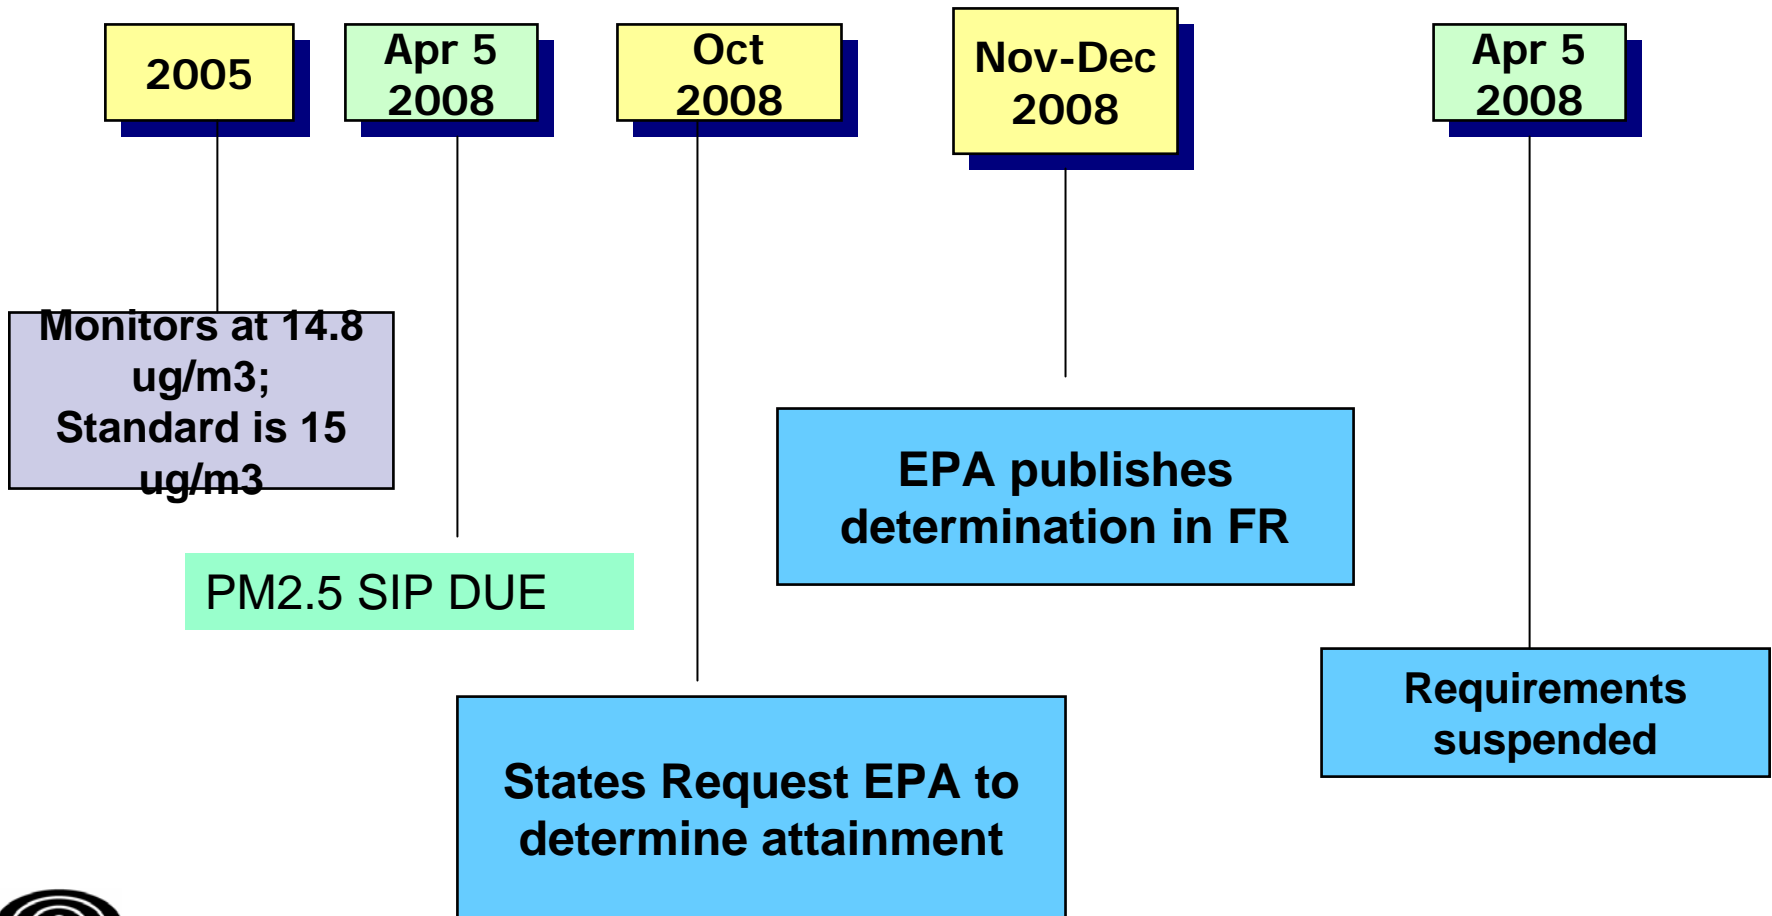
2005

Apr 5 2008

Oct 2008

Nov-Dec 2008

Apr 5 2008

Monitors at 14.8 ug/m3; Standard is 15 ug/m3

EPA publishes determination in FR

PM2.5 SIP DUE

Requirements suspended

States Request EPA to determine attainment